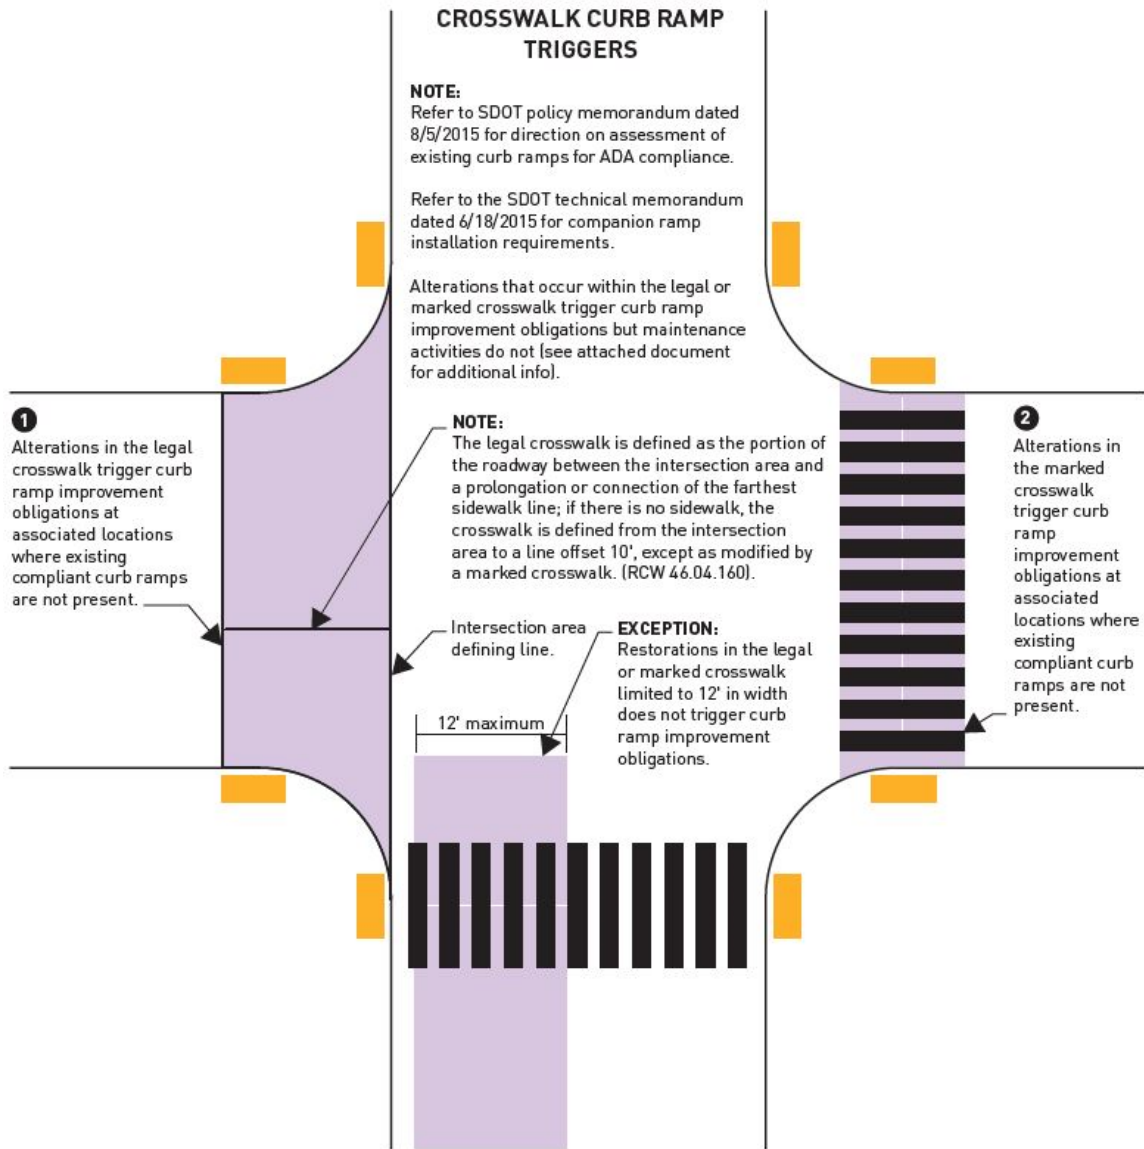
CROSSWALK CURB RAMP TRIGGERS

NOTE:
Refer to SDOT policy memorandum dated 8/5/2015 for direction on assessment of existing curb ramps for ADA compliance.

Refer to the SDOT technical memorandum dated 6/18/2015 for companion ramp installation requirements.

Alterations that occur within the legal or marked crosswalk trigger curb ramp improvement obligations but maintenance activities do not (see attached document for additional info).

1
Alterations in the legal crosswalk trigger curb ramp improvement obligations at associated locations where existing compliant curb ramps are not present.

NOTE:
The legal crosswalk is defined as the portion of the roadway between the intersection area and a prolongation or connection of the farthest sidewalk line; if there is no sidewalk, the crosswalk is defined from the intersection area to a line offset 10', except as modified by a marked crosswalk. (RCW 46.04.160).

2
Alterations in the marked crosswalk trigger curb ramp improvement obligations at associated locations where existing compliant curb ramps are not present.

Intersection area defining line.

EXCEPTION:
Restorations in the legal or marked crosswalk limited to 12' in width does not trigger curb ramp improvement obligations.

12' maximum